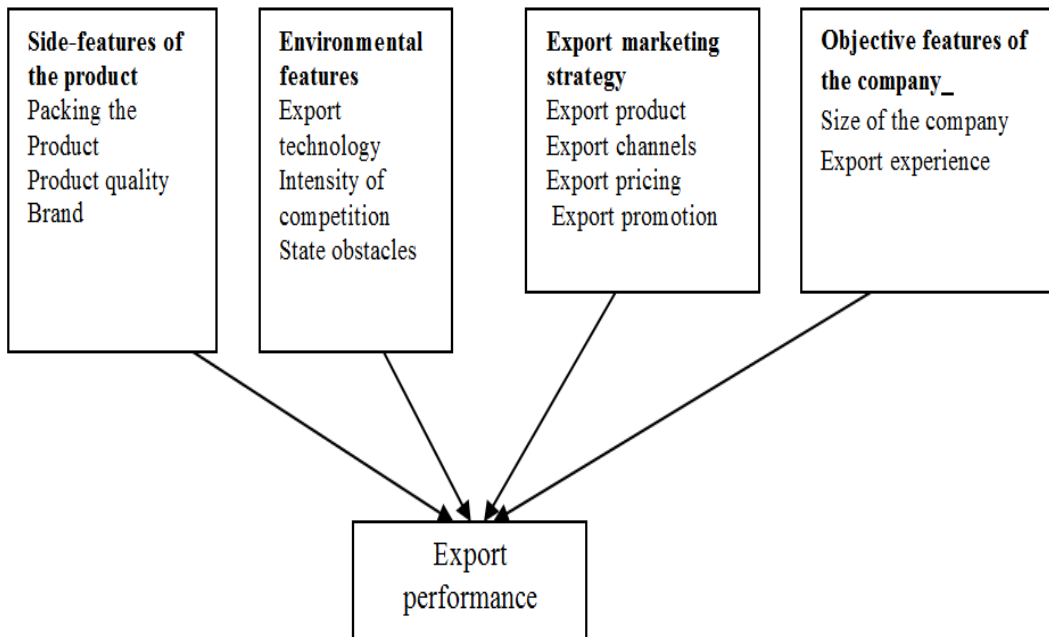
**Side-features of the product**
Packing the Product
Product quality
Brand

**Environmental features**
Export technology
Intensity of competition
State obstacles

**Export marketing strategy**
Export product
Export channels
Export pricing
Export promotion

**Objective features of the company_**
Size of the company
Export experience

Export performance